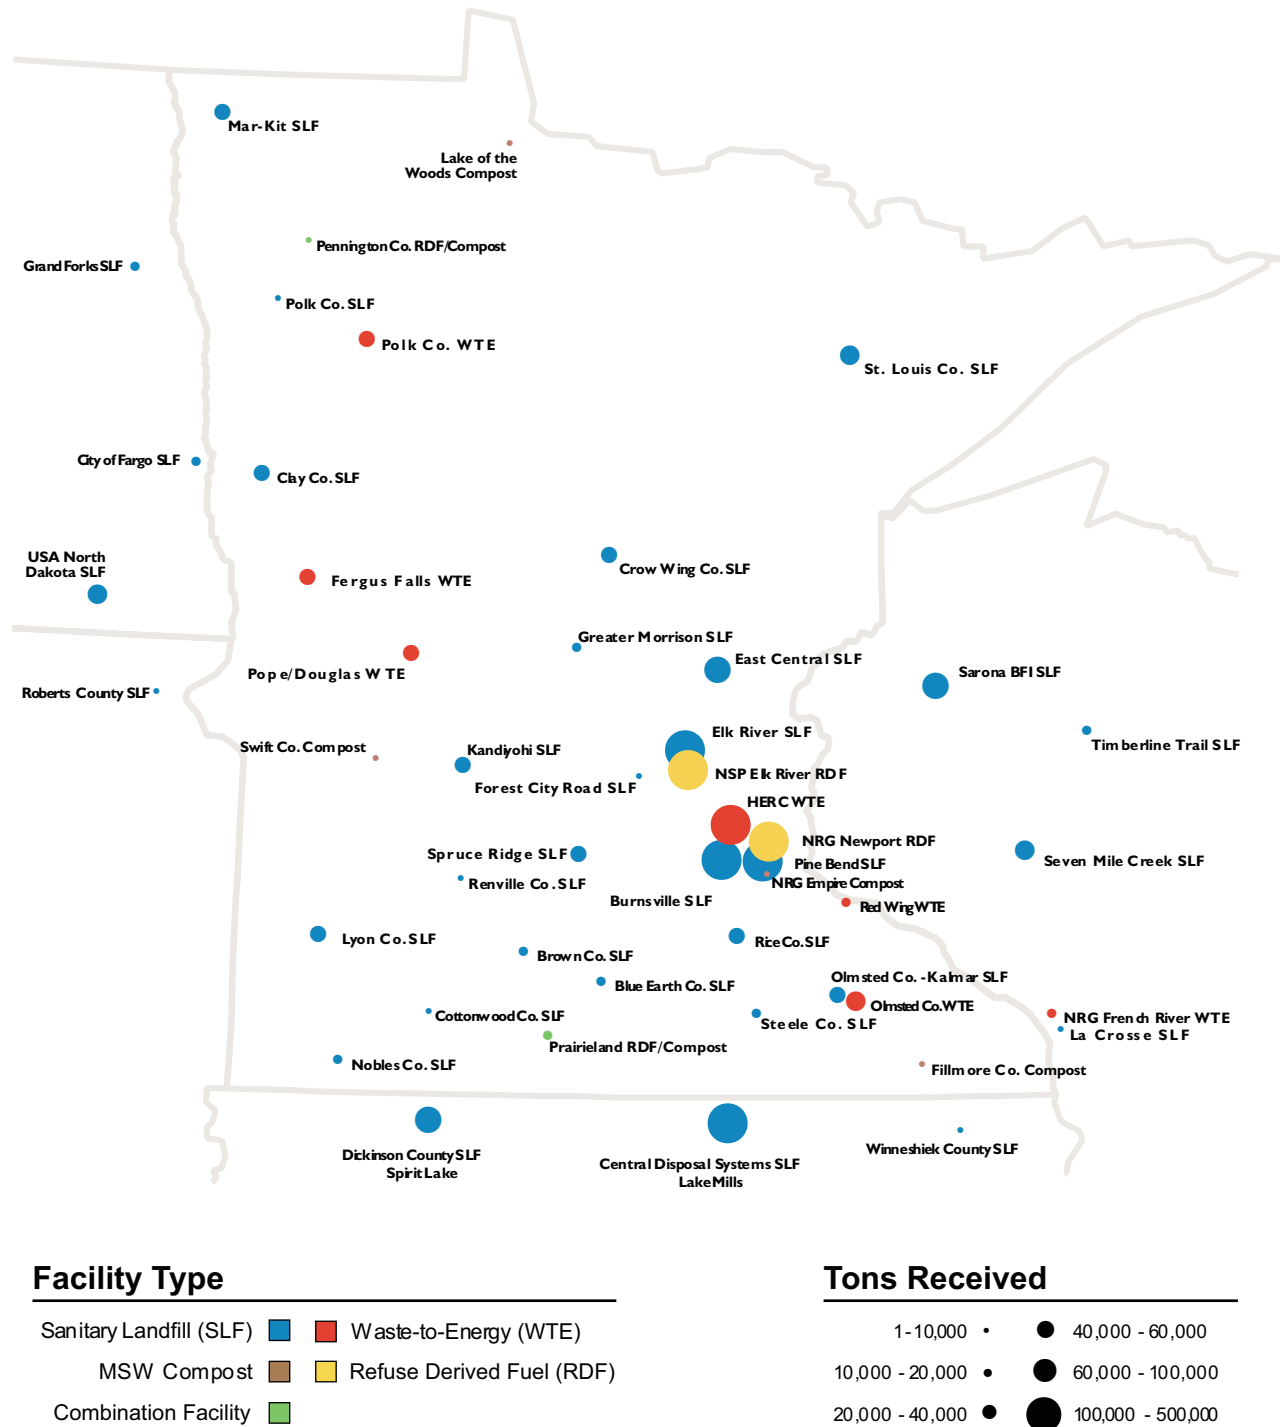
Mar-Kit SLF

Lake of the Woods Compost

Pennington Co. RDF/Compost

Grand Forks SLF

Polk Co. SLF

Polk Co. WTE

St. Louis Co. SLF

City of Fargo SLF

Clay Co. SLF

USA North Dakota SLF

Fergus Falls WTE

Crow Wing Co. SLF

Greater Morrison SLF

East Central SLF

Pope/Douglas WTE

Sarona BFI SLF

Roberts County SLF

Elk River SLF

Timberline Trail SLF

Swift Co. Compost

Kandiyohi SLF

NSP Elk River RDF

Forest City Road SLF

HERC WTE

NRG Newport RDF

Spruce Ridge SLF

Pine Bend SLF

Seven Mile Creek SLF

NRG Empire Compost

Renville Co. SLF

Burnsville SLF

Red Wing WTE

Lyon Co. SLF

Rice Co. SLF

Brown Co. SLF

Blue Earth Co. SLF

Olmsted Co. - Kalmar SLF

Olmsted Co. WTE

Cottonwood Co. SLF

Steele Co. SLF

NRG French River WTE

La Crosse SLF

Prairieland RDF/Compost

Nobles Co. SLF

Fillmore Co. Compost

Dickinson County SLF Spirit Lake

Central Disposal Systems SLF Lake Mills

Winneshiek County SLF

Facility Type

Sanitary Landfill (SLF)

Waste-to-Energy (WTE)

MSW Compost

Refuse Derived Fuel (RDF)

Combination Facility

Tons Received

1 - 10,000

40,000 - 60,000

10,000 - 20,000

60,000 - 100,000

20,000 - 40,000

100,000 - 500,000